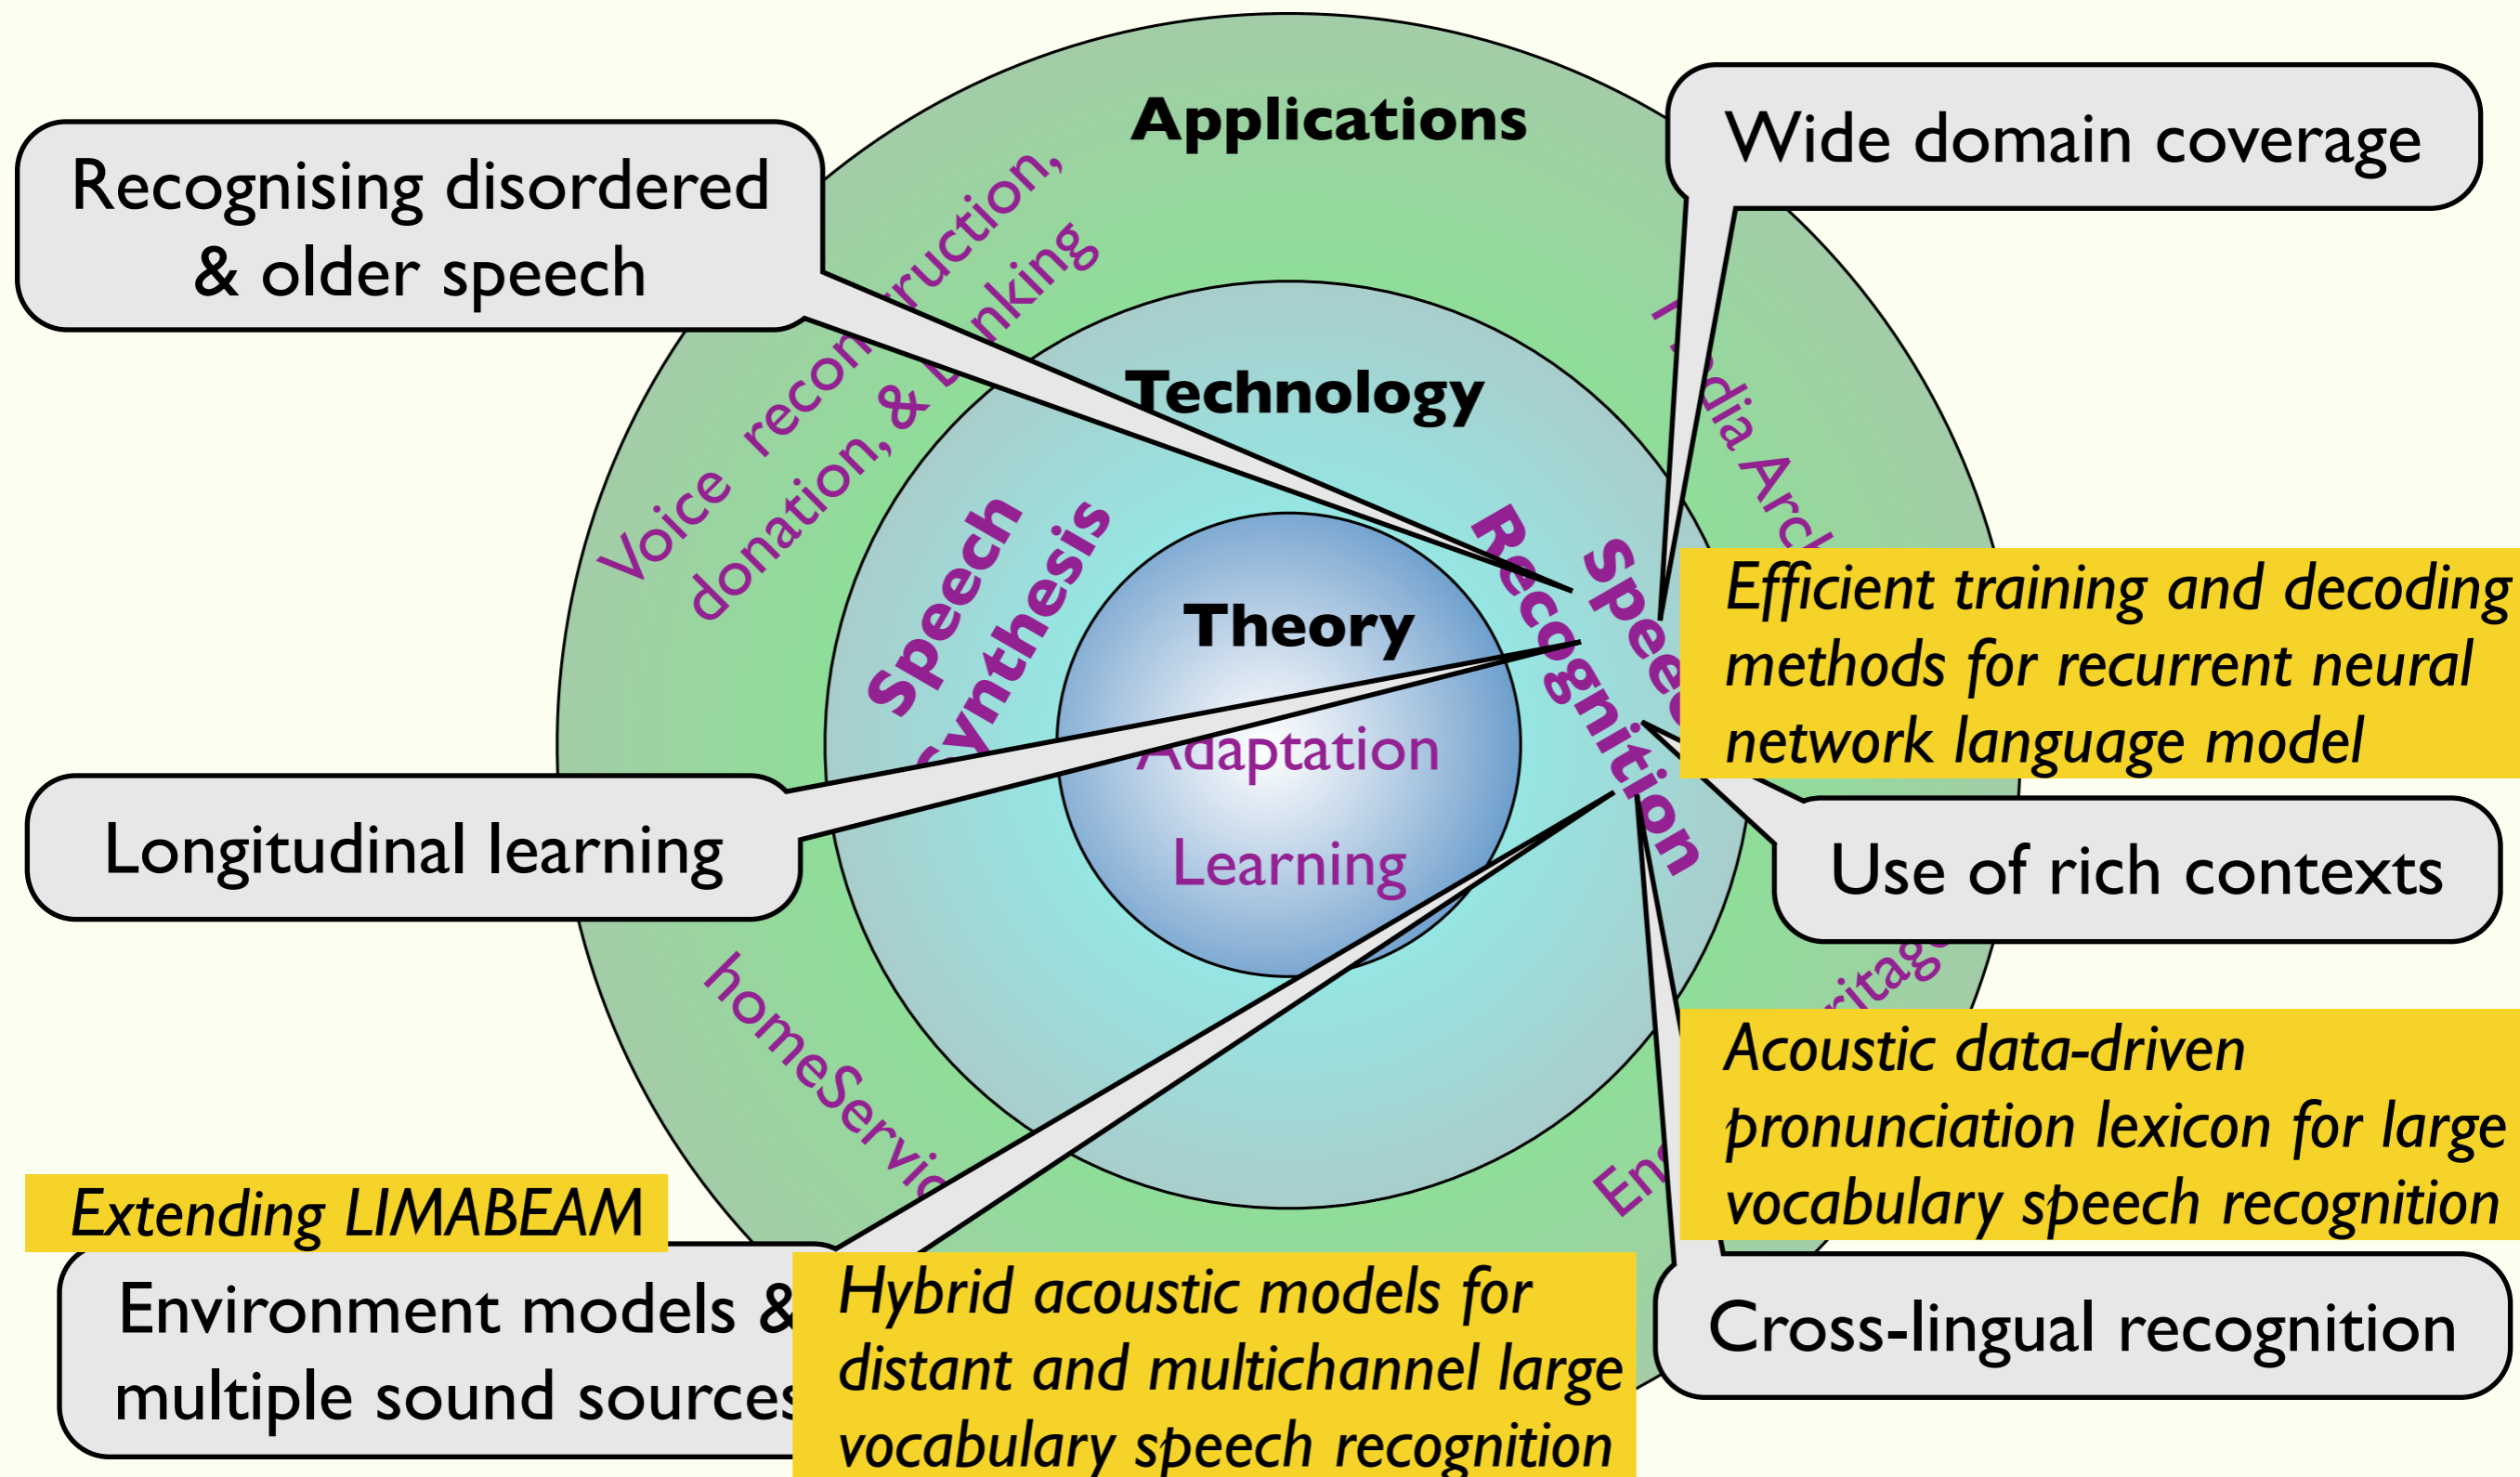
Applications

Recognising disordered & older speech

Wide domain coverage

Voice reconstruction, donation, & banking

Technology

Speech Synthesis

Speech Recognition

Theory

Adaptation

Learning

Media Arc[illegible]

Efficient training and decoding methods for recurrent neural network language model

Longitudinal learning

Use of rich contexts

homeServic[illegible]

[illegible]ritage

Acoustic data-driven pronunciation lexicon for large vocabulary speech recognition

En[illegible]

Extending LIMABEAM

Environment models & multiple sound sources

Hybrid acoustic models for distant and multichannel large vocabulary speech recognition

Cross-lingual recognition